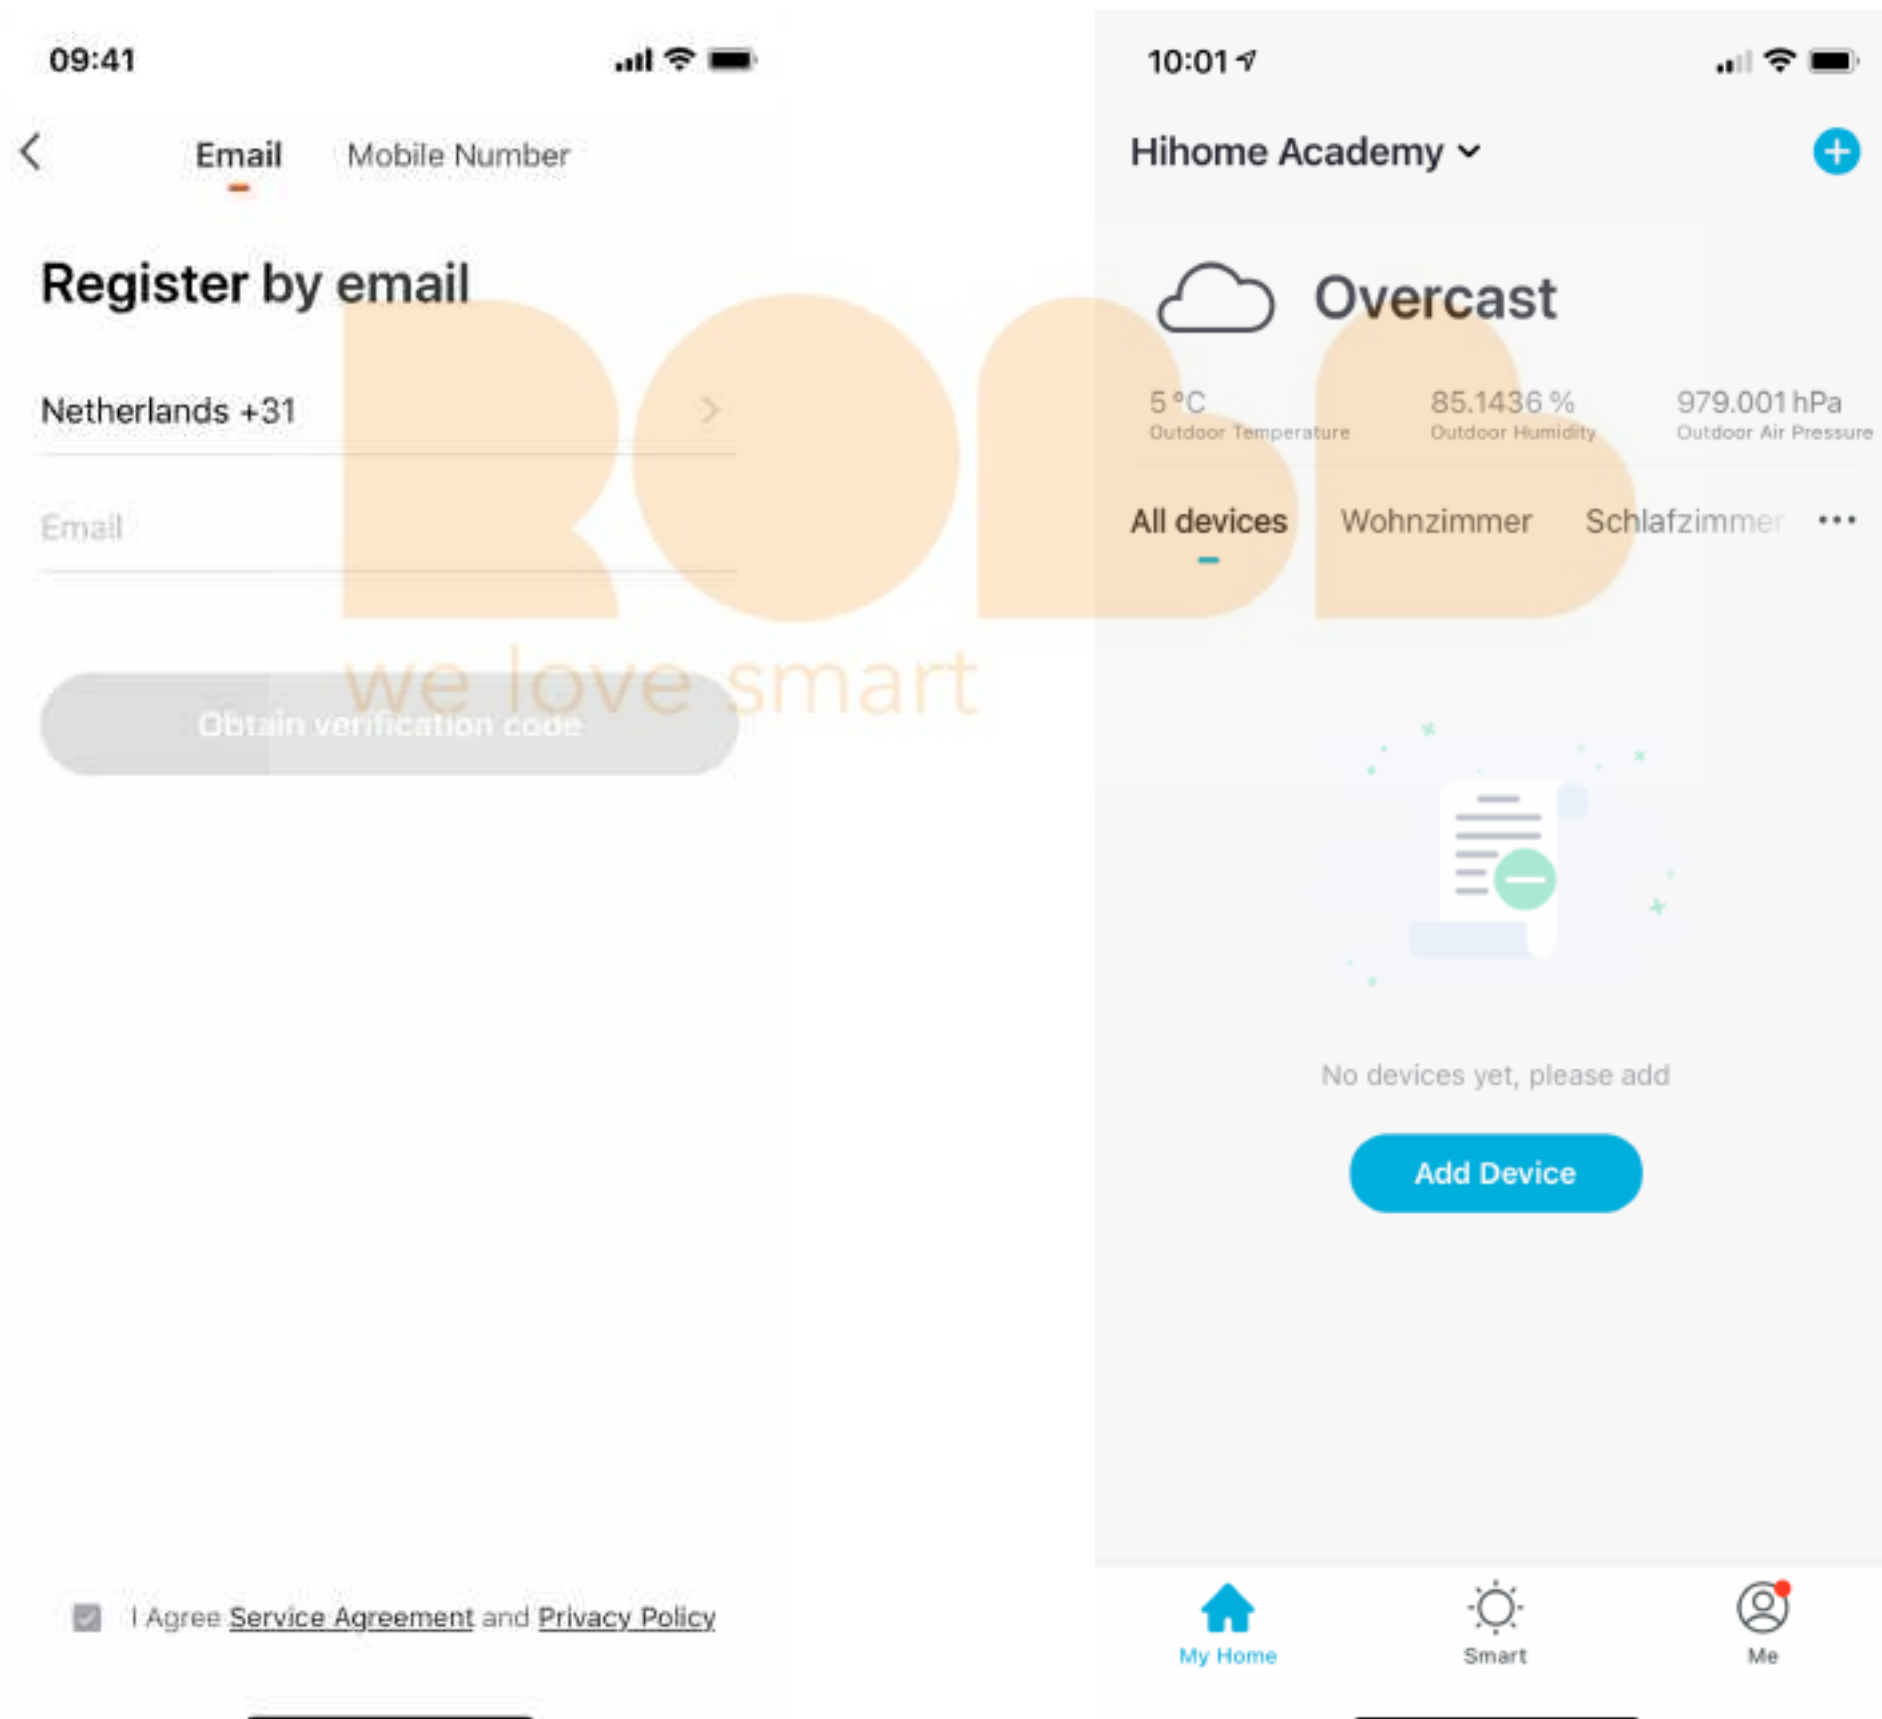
09:41

Email Mobile Number

Register by email

Netherlands +31

Email

Obtain verification code

I Agree Service Agreement and Privacy Policy

we love smart

10:01

Hihome Academy

Overcast

5 °C
Outdoor Temperature

85.1436 %
Outdoor Humidity

979.001 hPa
Outdoor Air Pressure

All devices Wohnzimmer Schlafzimmer •••

No devices yet, please add

Add Device

My Home Smart Me